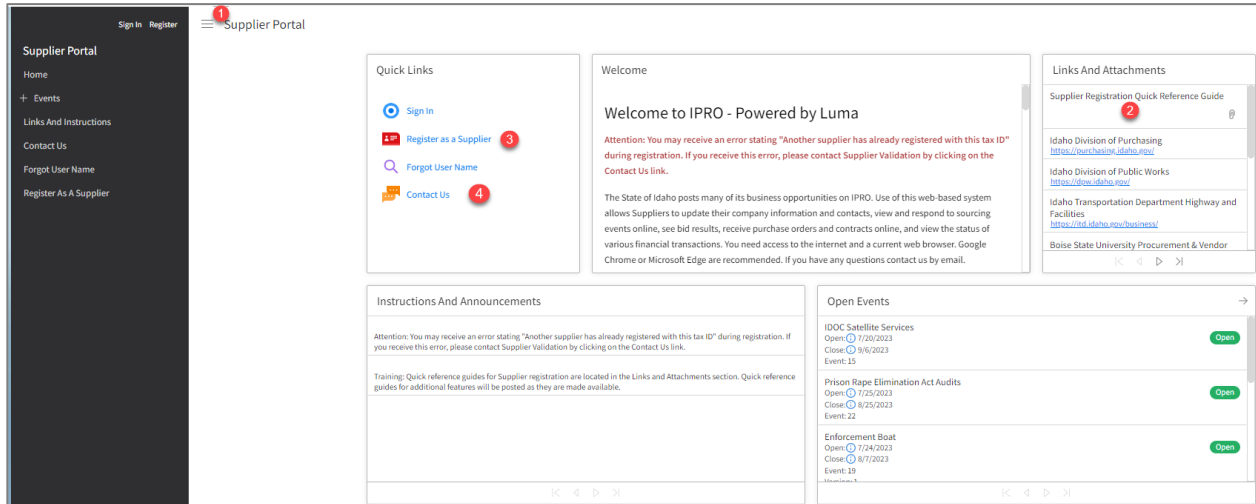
Sign In Register

Supplier Portal

Home

+ Events

Links And Instructions

Contact Us

Forgot User Name

Register As A Supplier

1 Supplier Portal

Quick Links

Sign In

Register as a Supplier 3

Forgot User Name

Contact Us 4

Welcome

Welcome to IPRO - Powered by Luma

Attention: You may receive an error stating "Another supplier has already registered with this tax ID" during registration. If you receive this error, please contact Supplier Validation by clicking on the Contact Us link.

The State of Idaho posts many of its business opportunities on IPRO. Use of this web-based system allows Suppliers to update their company information and contacts, view and respond to sourcing events online, see bid results, receive purchase orders and contracts online, and view the status of various financial transactions. You need access to the internet and a current web browser. Google Chrome or Microsoft Edge are recommended. If you have any questions contact us by email.

Links And Attachments

Supplier Registration Quick Reference Guide 2

Idaho Division of Purchasing
https://purchasing.idaho.gov/

Idaho Division of Public Works
https://dpw.idaho.gov/

Idaho Transportation Department Highway and Facilities
https://itd.idaho.gov/business/

Boise State University Procurement & Vendor

Instructions And Announcements

Attention: You may receive an error stating "Another supplier has already registered with this tax ID" during registration. If you receive this error, please contact Supplier Validation by clicking on the Contact Us link.

Training: Quick reference guides for Supplier registration are located in the Links and Attachments section. Quick reference guides for additional features will be posted as they are made available.

Open Events

IDOC Satellite Services
Open: 7/20/2023
Close: 9/6/2023
Event: 15
Open

Prison Rape Elimination Act Audits
Open: 7/25/2023
Close: 8/25/2023
Event: 22
Open

Enforcement Boat
Open: 7/24/2023
Close: 8/7/2023
Event: 19
Open